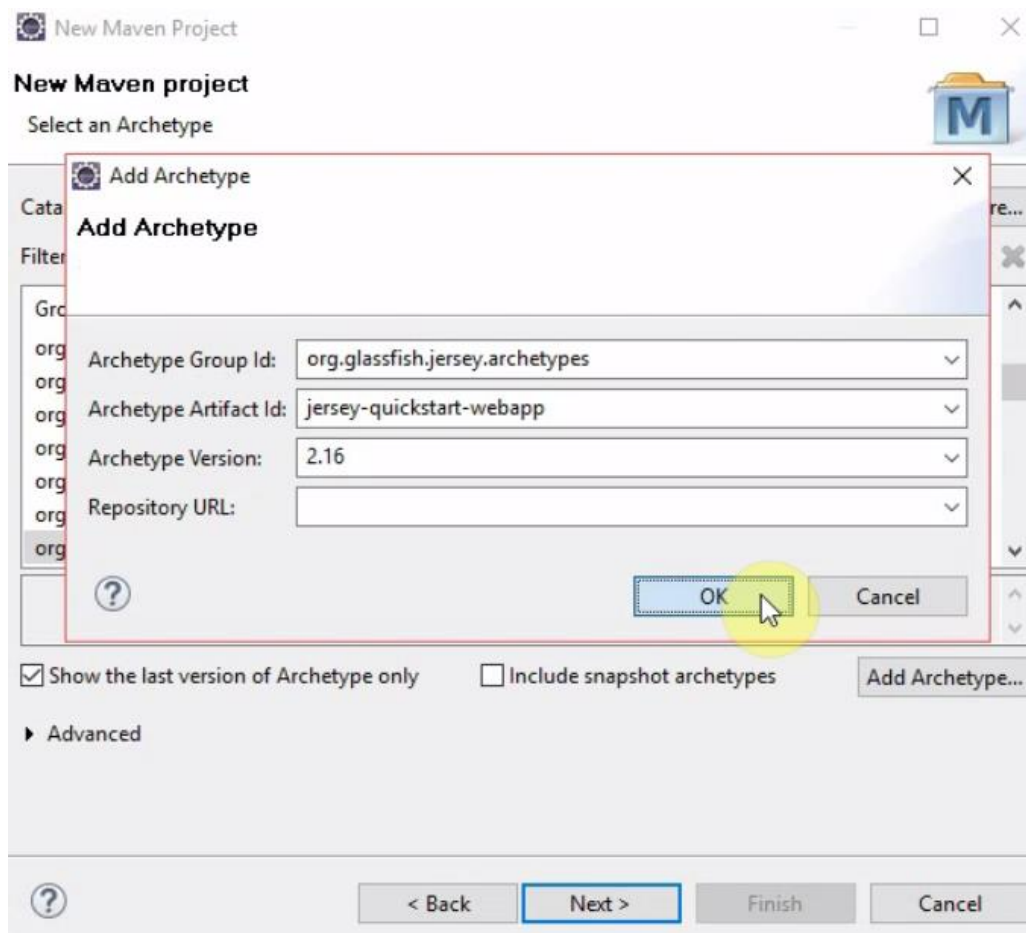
New Maven Project

New Maven project

Select an Archetype

M

Add Archetype

Add Archetype

Cata

re...

Filter

Gro

org

org

org

org

org

org

org

Archetype Group Id: org.glassfish.jersey.archetypes

Archetype Artifact Id: jersey-quickstart-webapp

Archetype Version: 2.16

Repository URL:

?

OK

Cancel

Show the last version of Archetype only

Include snapshot archetypes

Add Archetype...

Advanced

?

< Back

Next >

Finish

Cancel